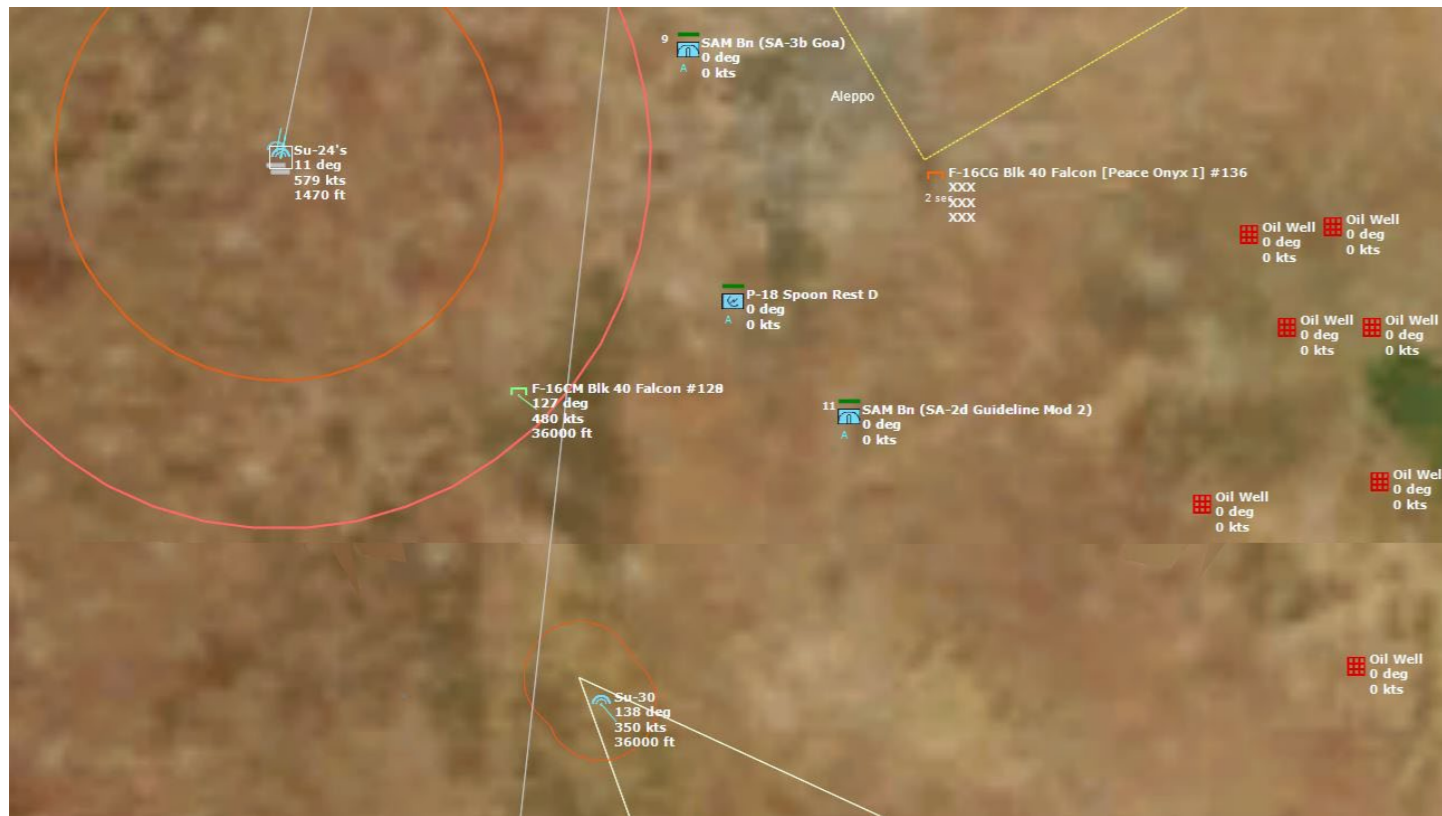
9
SAM Bn (SA-3b Goa)
0 deg
0 kts
A

Aleppo

Su-24's
11 deg
579 kts
1470 ft

F-16CG Blk 40 Falcon [Peace Onyx I] #136
2 sec
XXX
XXX
XXX

Oil Well
0 deg
0 kts

Oil Well
0 deg
0 kts

P-18 Spoon Rest D
0 deg
0 kts
A

Oil Well
0 deg
0 kts

Oil Well
0 deg
0 kts

F-16CM Blk 40 Falcon #128
127 deg
480 kts
36000 ft

11
SAM Bn (SA-2d Guideline Mod 2)
0 deg
0 kts
A

Oil Well
0 deg
0 kts

Oil Well
0 deg
0 kts

Oil Well
0 deg
0 kts

Su-30
138 deg
350 kts
36000 ft